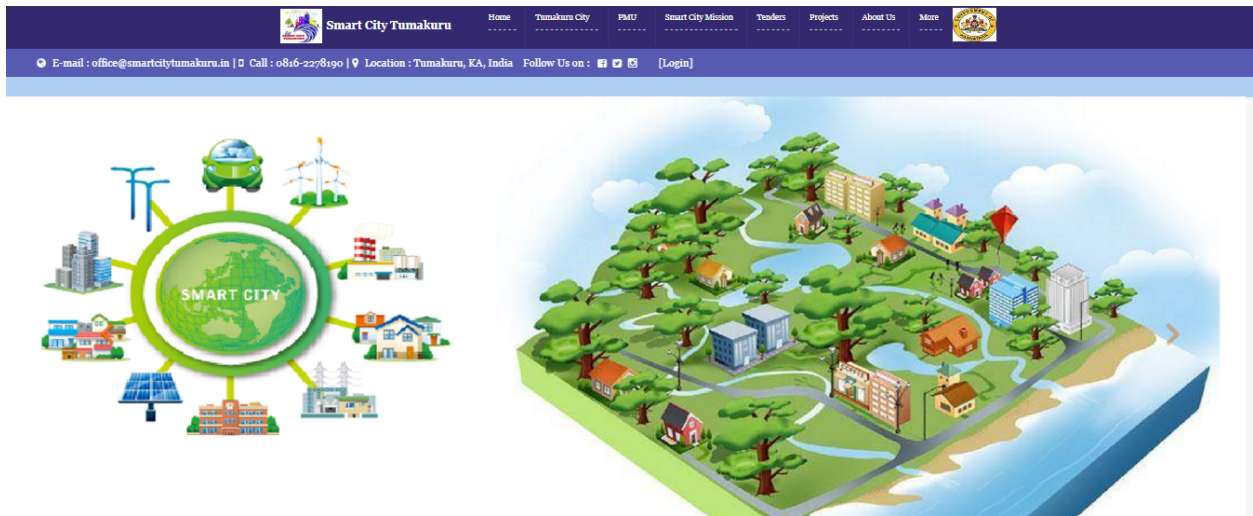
Smart City Tumakuru

Home
Tumakuru City
PMU
Smart City Mission
Tenders
Projects
About Us
More

E-mail : office@smartcitytumakuru.in | Call : 0816-2278190 | Location : Tumakuru, KA, India Follow Us on : [Login]

SMART CITY